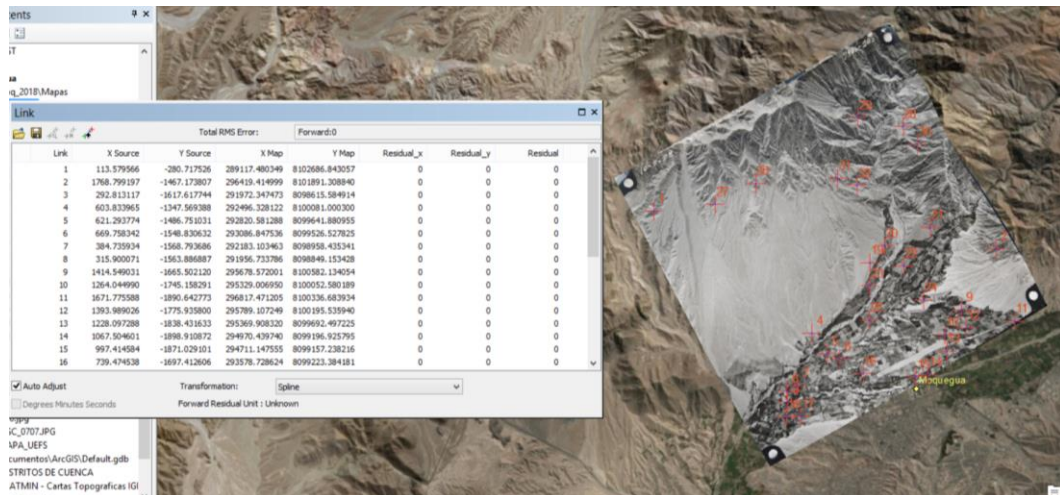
ents

ST

ua

q_2018\Mapas

Link

Total RMS Error: Forward:0

| Link | X Source | Y Source | X Map | Y Map | Residual_x | Residual_y | Residual |
|---|---|---|---|---|---|---|---|
| 1 | 113.579566 | -280.717526 | 289117.480349 | 8102686.843057 | 0 | 0 | 0 |
| 2 | 1768.799197 | -1467.173807 | 296419.414999 | 8101891.308840 | 0 | 0 | 0 |
| 3 | 292.813117 | -1617.617744 | 291972.347473 | 8098615.584914 | 0 | 0 | 0 |
| 4 | 603.833965 | -1347.569388 | 292496.328122 | 8100081.000300 | 0 | 0 | 0 |
| 5 | 621.293774 | -1486.751031 | 292820.581288 | 8099641.880955 | 0 | 0 | 0 |
| 6 | 669.758342 | -1548.830632 | 293086.847536 | 8099526.527825 | 0 | 0 | 0 |
| 7 | 384.735934 | -1568.793686 | 292183.103463 | 8098958.435341 | 0 | 0 | 0 |
| 8 | 315.900071 | -1563.886887 | 291956.733786 | 8098849.153428 | 0 | 0 | 0 |
| 9 | 1414.549031 | -1665.502120 | 295678.572001 | 8100582.134054 | 0 | 0 | 0 |
| 10 | 1264.044990 | -1745.158291 | 295329.006950 | 8100052.580189 | 0 | 0 | 0 |
| 11 | 1671.775588 | -1890.642773 | 296817.471205 | 8100336.683934 | 0 | 0 | 0 |
| 12 | 1393.989026 | -1775.935800 | 295789.107249 | 8100195.535940 | 0 | 0 | 0 |
| 13 | 1228.097288 | -1838.431633 | 295369.908320 | 8099692.497225 | 0 | 0 | 0 |
| 14 | 1067.504601 | -1898.910872 | 294970.439740 | 8099196.925795 | 0 | 0 | 0 |
| 15 | 997.414584 | -1871.029101 | 294711.147555 | 8099157.238216 | 0 | 0 | 0 |
| 16 | 739.474538 | -1697.412606 | 293578.728624 | 8099223.384181 | 0 | 0 | 0 |

Auto Adjust
Transformation: Spline
Degrees Minutes Seconds
Forward Residual Unit : Unknown

SC_0707.JPG
APA_UEFS
cumentos\ArcGIS\Default.gdb
STRITOS DE CUENCA
ATMIN - Cartas Topograficas IGI

Moquegua